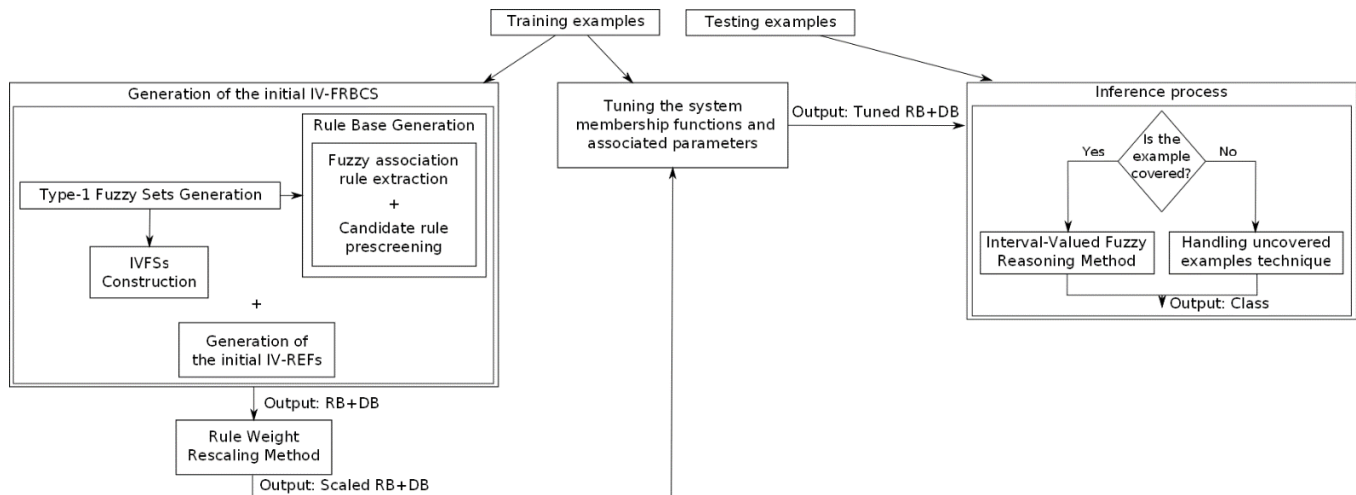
Training examples

Testing examples

Generation of the initial IV-FRBCS

Rule Base Generation

Fuzzy association rule extraction
+
Candidate rule prescreening

Type-1 Fuzzy Sets Generation

IVFSs Construction

+

Generation of the initial IV-REFs

Output: RB+DB

Rule Weight Rescaling Method

Output: Scaled RB+DB

Tuning the system membership functions and associated parameters

Output: Tuned RB+DB

Inference process

Is the example covered?

Yes

No

Interval-Valued Fuzzy Reasoning Method

Handling uncovered examples technique

Output: Class